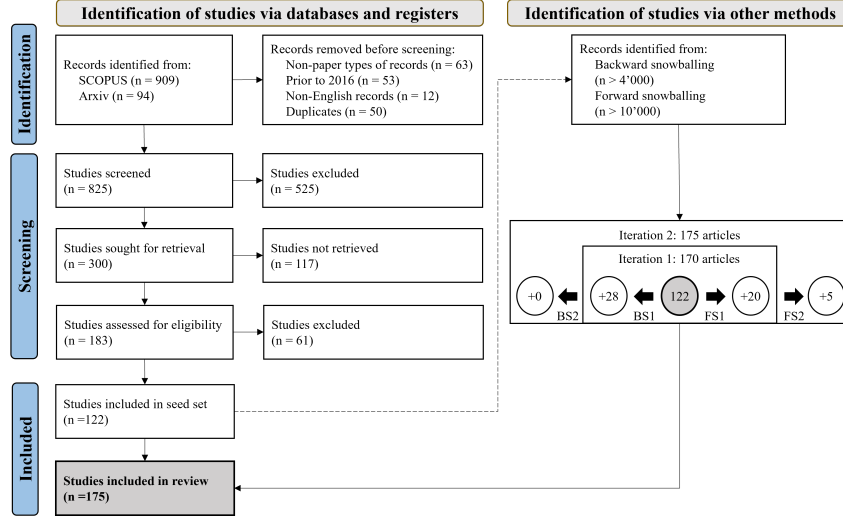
Identification of studies via databases and registers

Identification of studies via other methods

Identification

Records identified from:
SCOPUS (n = 909)
Arxiv (n = 94)

Records removed before screening:
Non-paper types of records (n = 63)
Prior to 2016 (n = 53)
Non-English records (n = 12)
Duplicates (n = 50)

Records identified from:
Backward snowballing
(n > 4'000)
Forward snowballing
(n > 10'000)

Screening

Studies screened
(n = 825)

Studies excluded
(n = 525)

Studies sought for retrieval
(n = 300)

Studies not retrieved
(n = 117)

Studies assessed for eligibility
(n = 183)

Studies excluded
(n = 61)

Iteration 2: 175 articles

Iteration 1: 170 articles

+0

BS2

+28

BS1

122

+20

FS1

+5

FS2

Included

Studies included in seed set
(n =122)

Studies included in review
(n =175)